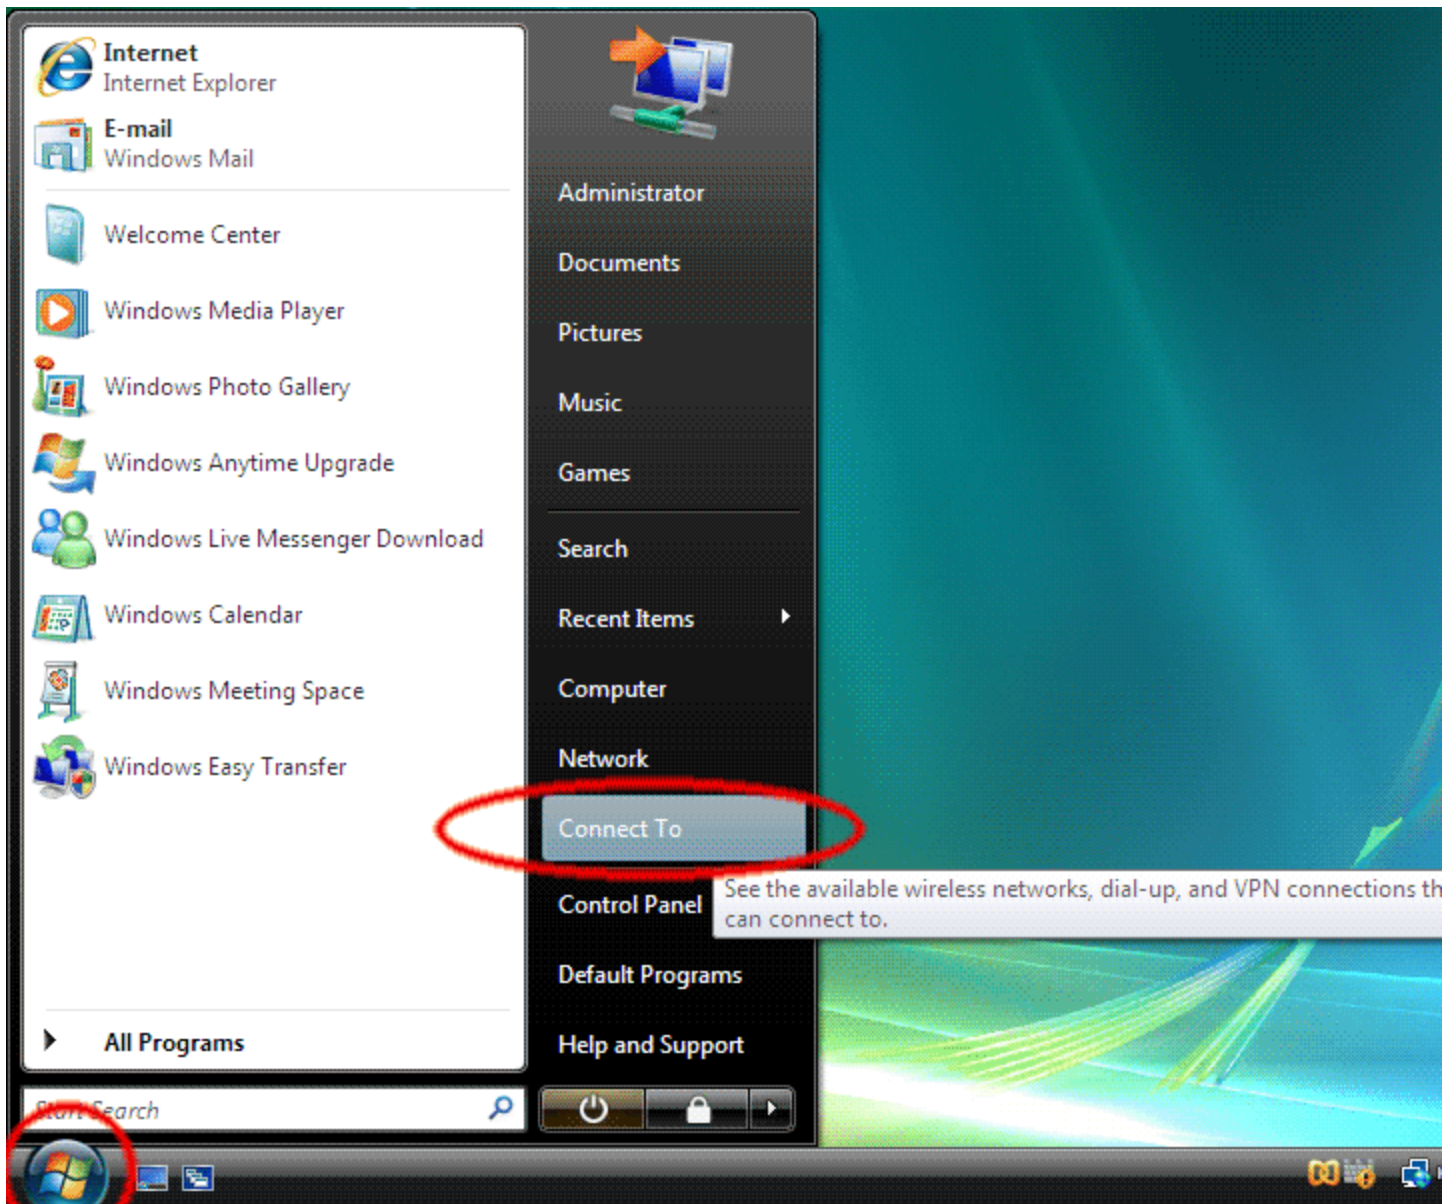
Internet
Internet Explorer

E-mail
Windows Mail

Welcome Center

Windows Media Player

Windows Photo Gallery

Windows Anytime Upgrade

Windows Live Messenger Download

Windows Calendar

Windows Meeting Space

Windows Easy Transfer

All Programs

Start Search

Administrator

Documents

Pictures

Music

Games

Search

Recent Items

Computer

Network

Connect To

Control Panel

See the available wireless networks, dial-up, and VPN connections th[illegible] can connect to.

Default Programs

Help and Support